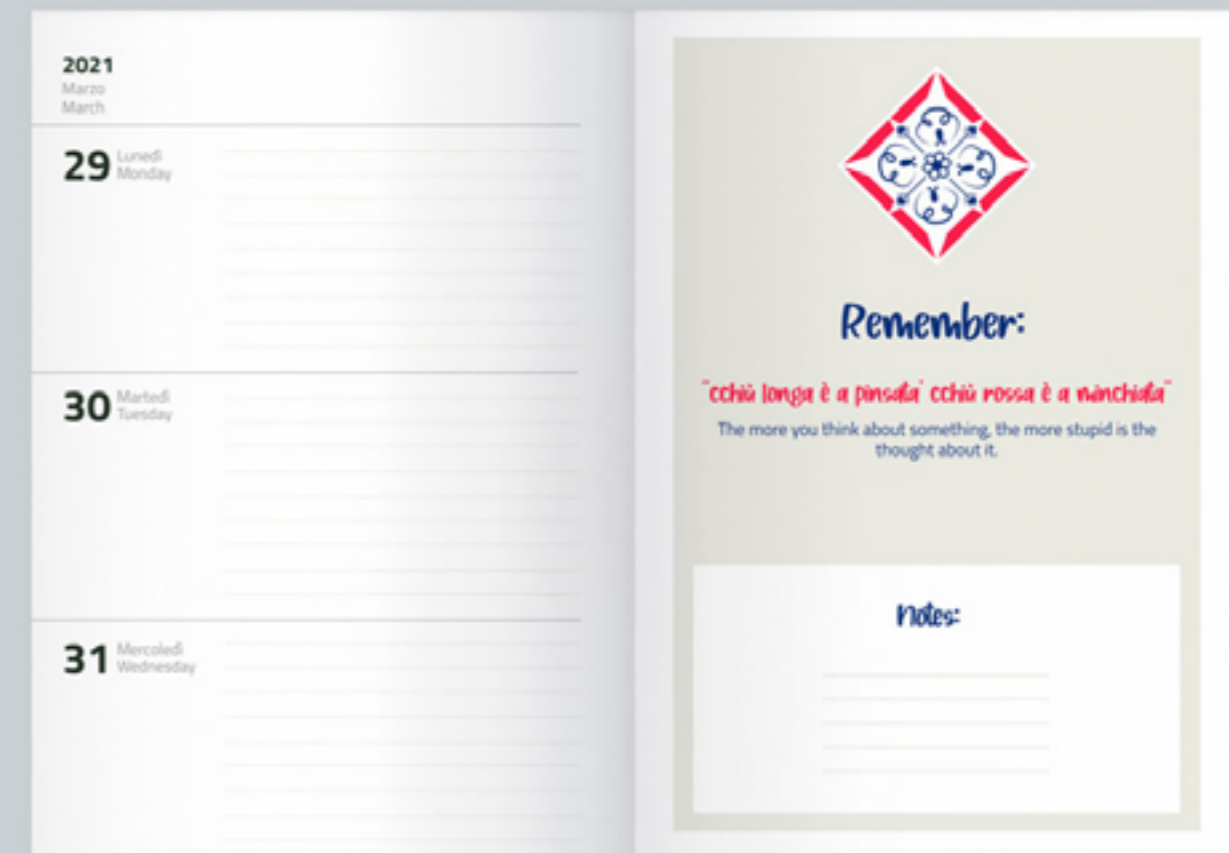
2021
Marzo
March

29 Lunedì
Monday

30 Martedì
Tuesday

31 Mercoledì
Wednesday

Remember:

"cchiù longa è a pinsata' cchiù rossa è a minchiata"
The more you think about something, the more stupid is the thought about it.

Notes: